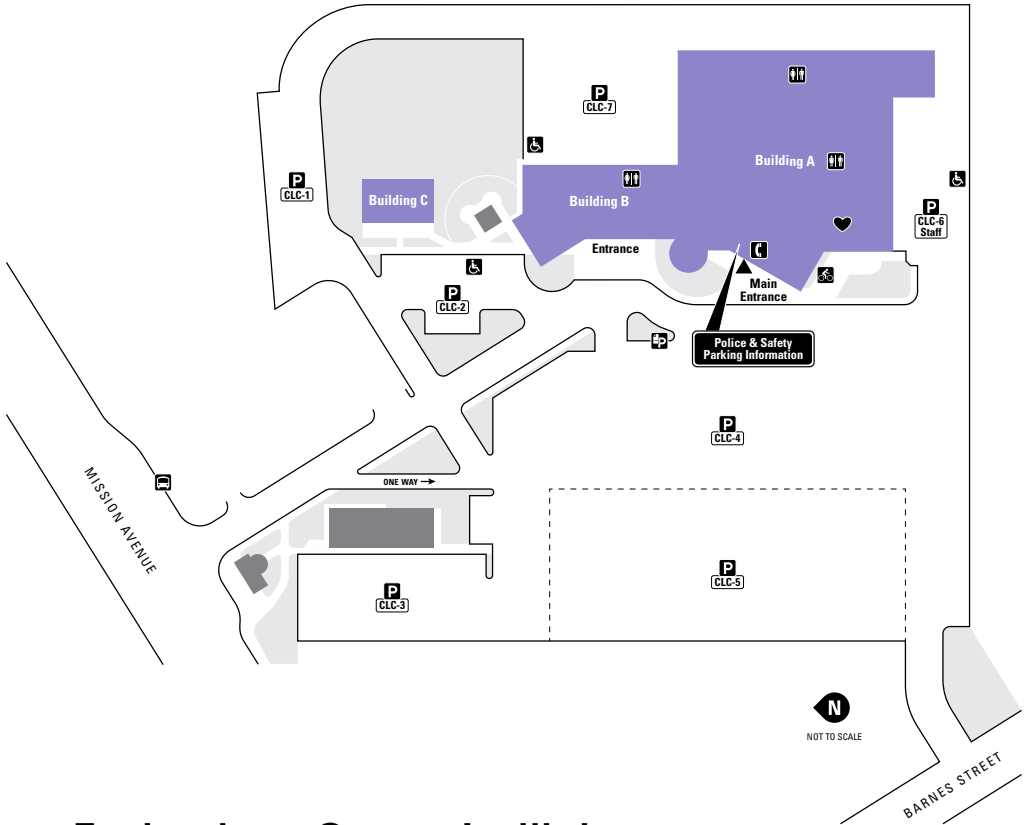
P
CLC-7

Building A

Building C

Building B

P
CLC-1

Entrance

P
CLC-6
Staff

Main
Entrance

P
CLC-2

Police & Safety
Parking Information

P
CLC-4

ONE WAY

MISSION AVENUE

P
CLC-3

P
CLC-5

N
NOT TO SCALE

BARNES STREET

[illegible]